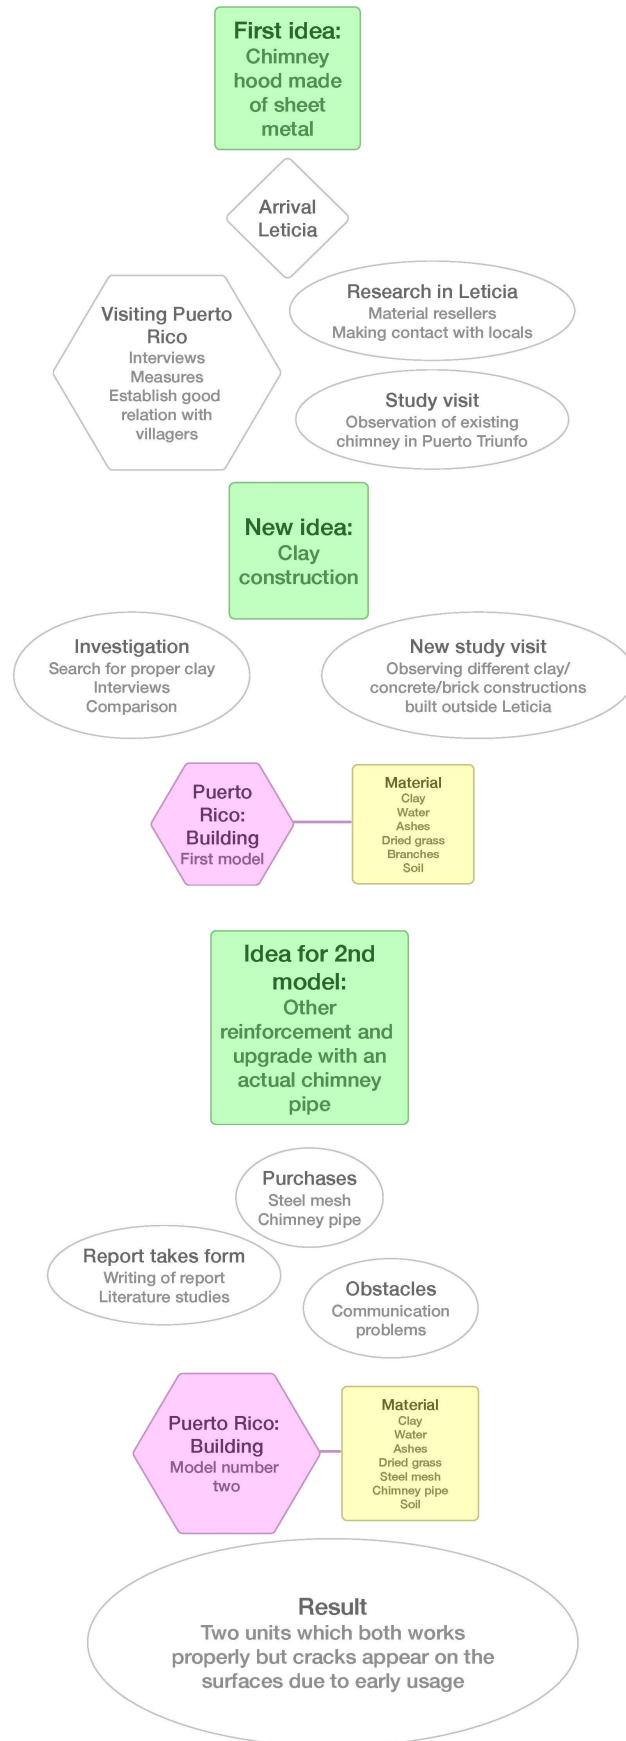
First idea:
Chimney hood made of sheet metal

Arrival
Leticia

Visiting Puerto Rico
Interviews
Measures
Establish good relation with villagers

Research in Leticia
Material resellers
Making contact with locals

Study visit
Observation of existing chimney in Puerto Triunfo

New idea:
Clay construction

Investigation
Search for proper clay
Interviews
Comparison

New study visit
Observing different clay/concrete/brick constructions built outside Leticia

Puerto Rico:
Building
First model

Material
Clay
Water
Ashes
Dried grass
Branches
Soil

Idea for 2nd model:
Other reinforcement and upgrade with an actual chimney pipe

Purchases
Steel mesh
Chimney pipe

Report takes form
Writing of report
Literature studies

Obstacles
Communication problems

Puerto Rico:
Building
Model number two

Material
Clay
Water
Ashes
Dried grass
Steel mesh
Chimney pipe
Soil

Result
Two units which both works properly but cracks appear on the surfaces due to early usage